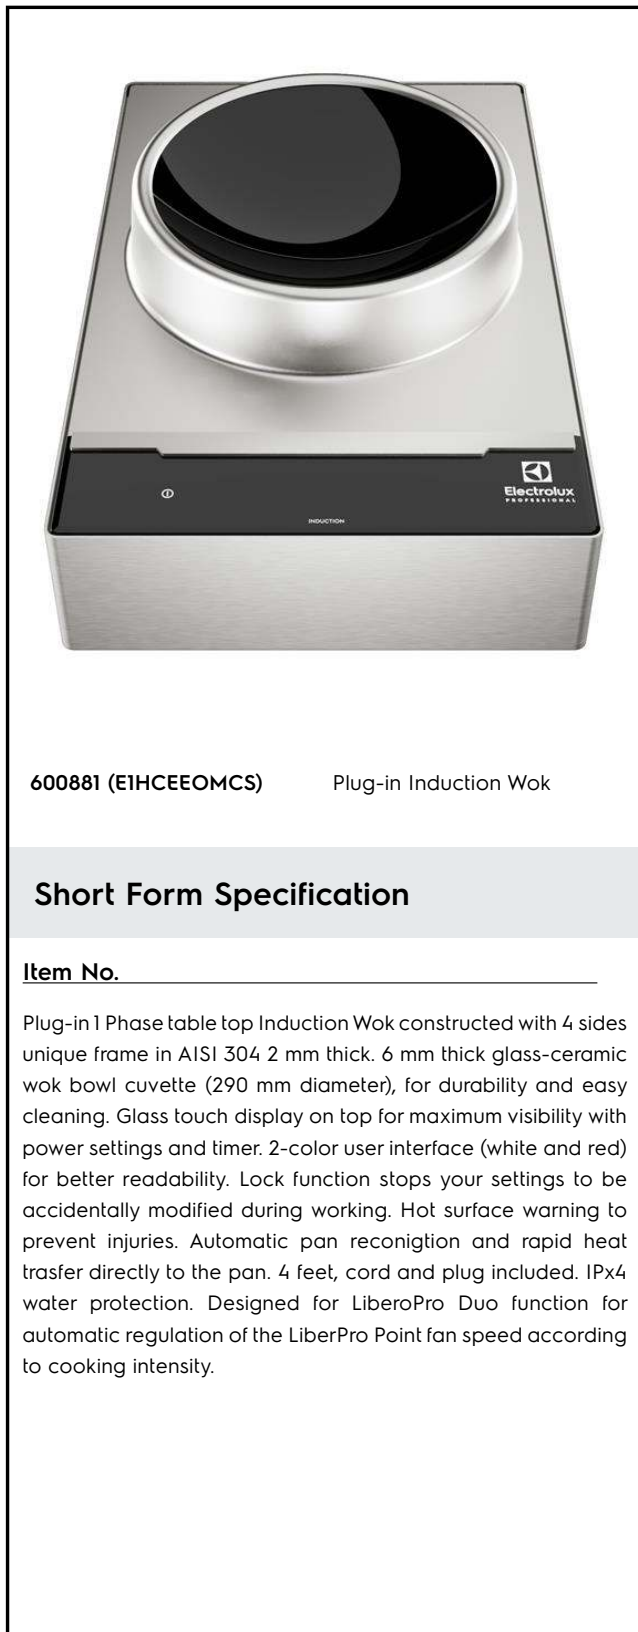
Electrolux
PROFESSIONAL

INDUCTION

600881 (E1HCEEOMCS) Plug-in Induction Wok

Short Form Specification

Item No.

Plug-in 1 Phase table top Induction Wok constructed with 4 sides unique frame in AISI 304 2 mm thick. 6 mm thick glass-ceramic wok bowl cuvette (290 mm diameter), for durability and easy cleaning. Glass touch display on top for maximum visibility with power settings and timer. 2-color user interface (white and red) for better readability. Lock function stops your settings to be accidentally modified during working. Hot surface warning to prevent injuries. Automatic pan reconigtion and rapid heat trasfer directly to the pan. 4 feet, cord and plug included. IPx4 water protection. Designed for LiberoPro Duo function for automatic regulation of the LiberPro Point fan speed according to cooking intensity.